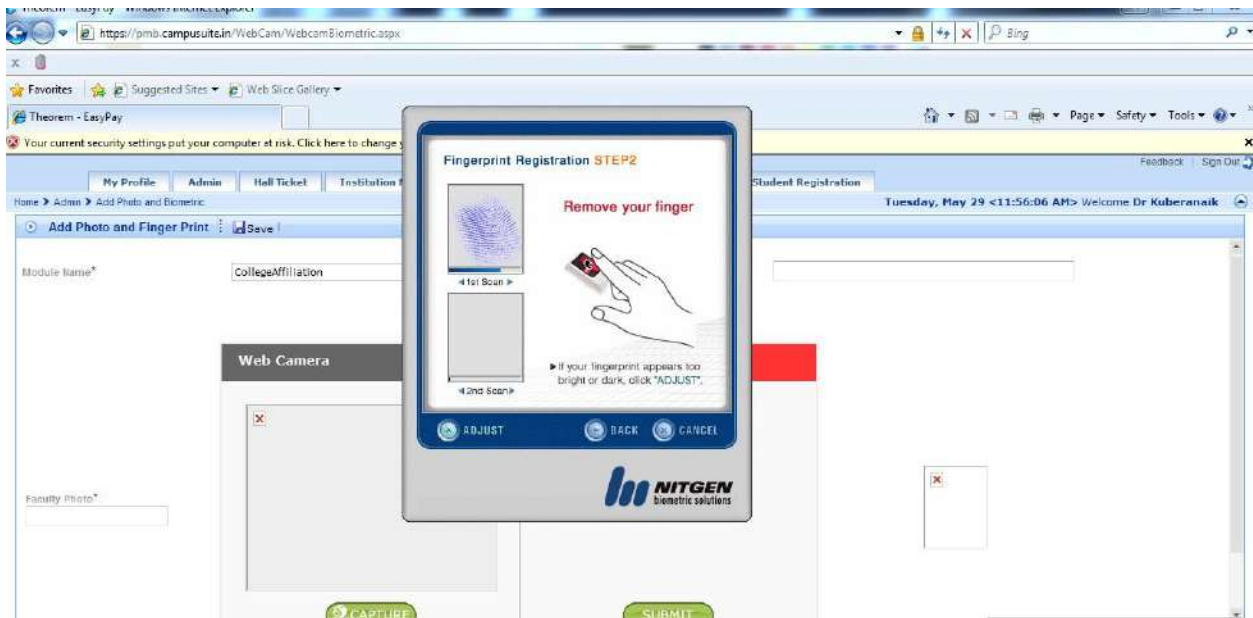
Theorem - EasyPay - Windows Internet Explorer

https://pmb.campusuite.in/WebCam/WebcamBiometric.aspx

Bing

Favorites | Suggested Sites ▾ | Web Slice Gallery ▾

Theorem - EasyPay

Page ▾ Safety ▾ Tools ▾

Your current security settings put your computer at risk. Click here to change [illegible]

Feedback | Sign Out

My Profile | Admin | Hall Ticket | Institution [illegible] | Student Registration

Home > Admin > Add Photo and Biometric

Tuesday, May 29 <11:56:06 AM> Welcome Dr Kuberanaik

Add Photo and Finger Print | Save

Module Name* CollegeAffiliation

Web Camera

Faculty Photo*

CAPTURE

SUBMIT

Fingerprint Registration STEP2

Remove your finger

◄1st Scan►

◄2nd Scan►

►If your fingerprint appears too bright or dark, click "ADJUST".

ADJUST

BACK

CANCEL

NITGEN
biometric solutions